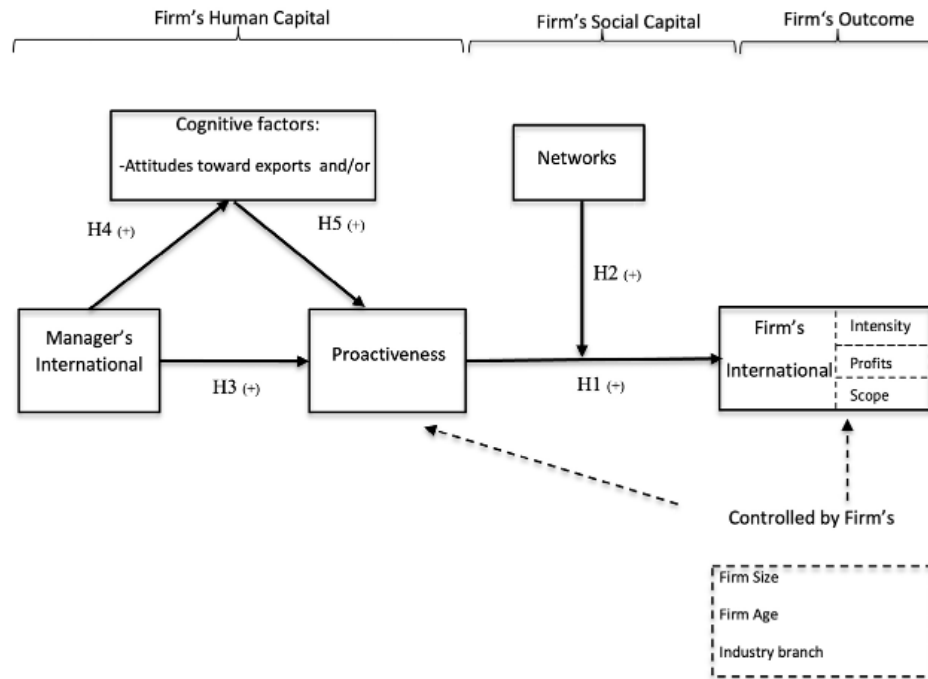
Firm's Human Capital

Firm's Social Capital

Firm's Outcome

Cognitive factors:
-Attitudes toward exports and/or

Networks

H4 (+)

H5 (+)

H2 (+)

Manager's International

H3 (+)

Proactiveness

H1 (+)

Firm's International

Intensity

Profits

Scope

Controlled by Firm's

Firm Size

Firm Age

Industry branch